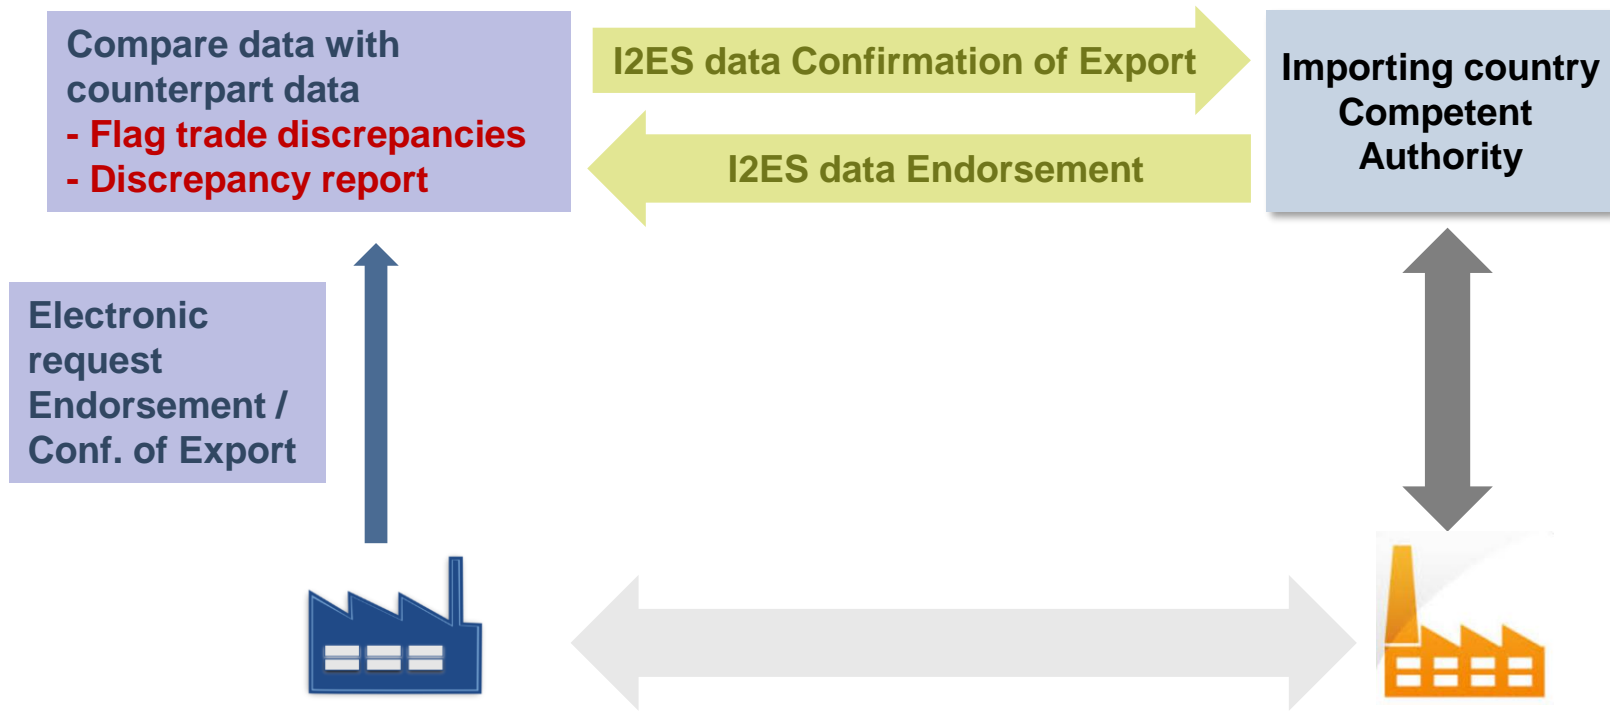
Compare data with counterpart data
- Flag trade discrepancies
- Discrepancy report

I2ES data Confirmation of Export

I2ES data Endorsement

Importing country Competent Authority

Electronic request Endorsement / Conf. of Export